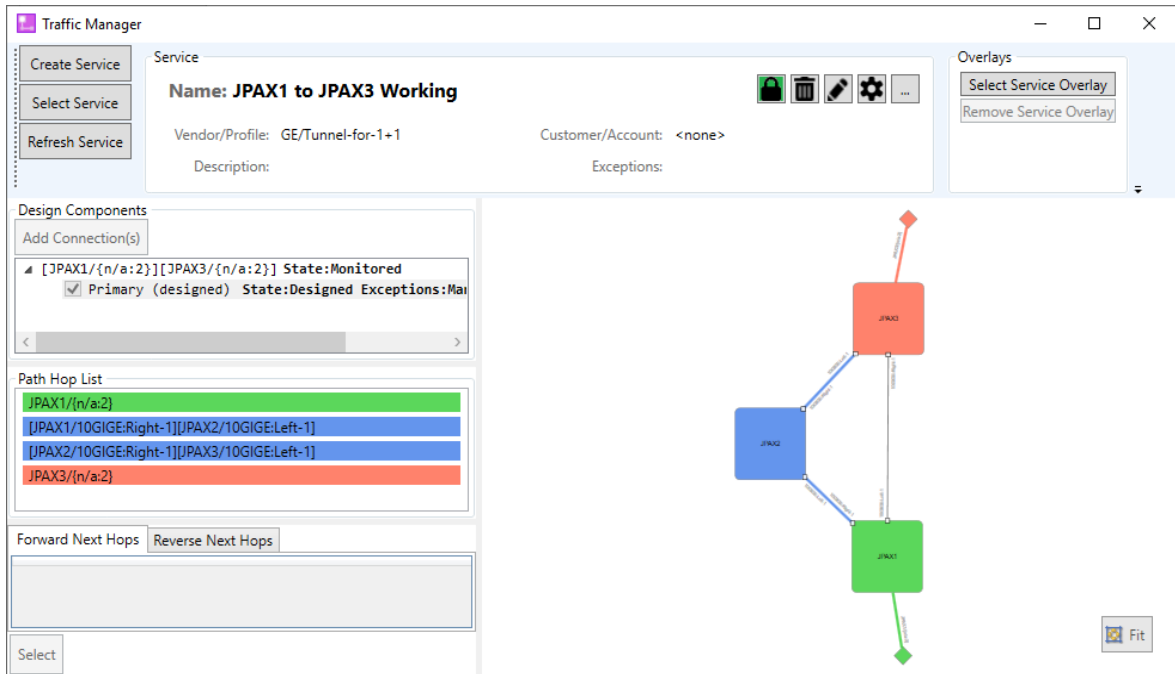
Traffic Manager

Create Service
Select Service
Refresh Service

Service
Name: JPAX1 to JPAX3 Working
...
Vendor/Profile: GE/Tunnel-for-1+1
Customer/Account: <none>
Description:
Exceptions:

Overlays
Select Service Overlay
Remove Service Overlay

Design Components
Add Connection(s)
[JPAX1/{n/a:2}][JPAX3/{n/a:2}] State:Monitored
Primary (designed) State:Designed Exceptions:Mar

Path Hop List
JPAX1/{n/a:2}
[JPAX1/10GIGE:Right-1][JPAX2/10GIGE:Left-1]
[JPAX2/10GIGE:Right-1][JPAX3/10GIGE:Left-1]
JPAX3/{n/a:2}

Forward Next Hops
Reverse Next Hops

Select

JPAX3
JPAX2
JPAX1

Fit